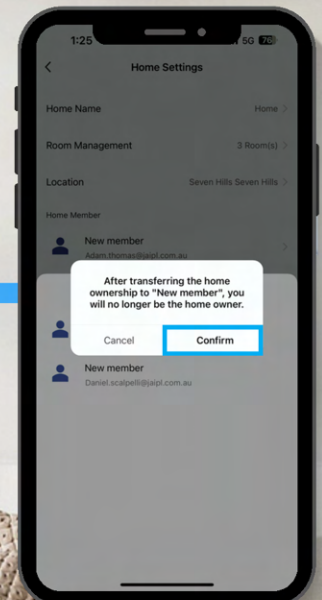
1:25

5G 76

<

Home Settings

Home Name

Home >

Room Management

3 Room(s) >

Location

Seven Hills Seven Hills >

Home Member

New member

Adam.thomas@jaipl.com.au

After transferring the home ownership to "New member", you will no longer be the home owner.

Cancel

Confirm

New member

Daniel.scalpelli@jaipl.com.au